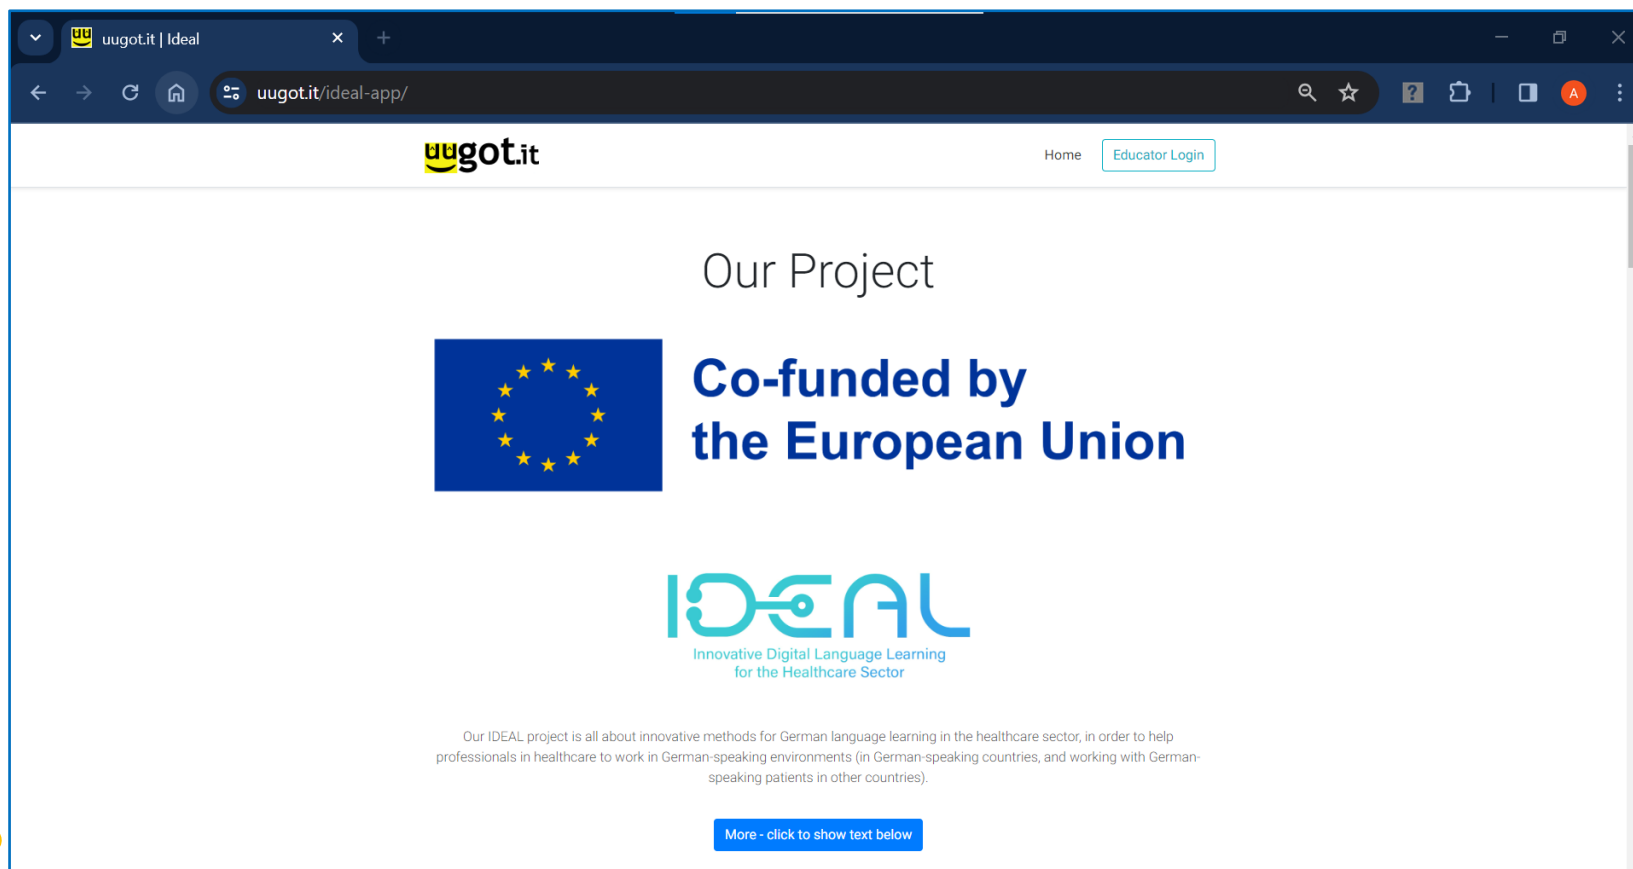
uugot.it | Ideal

uugot.it/ideal-app/

uugot.it

Home

Educator Login

Our Project

Co-funded by the European Union

IDEAL

Innovative Digital Language Learning for the Healthcare Sector

Our IDEAL project is all about innovative methods for German language learning in the healthcare sector, in order to help professionals in healthcare to work in German-speaking environments (in German-speaking countries, and working with German-speaking patients in other countries).

More - click to show text below